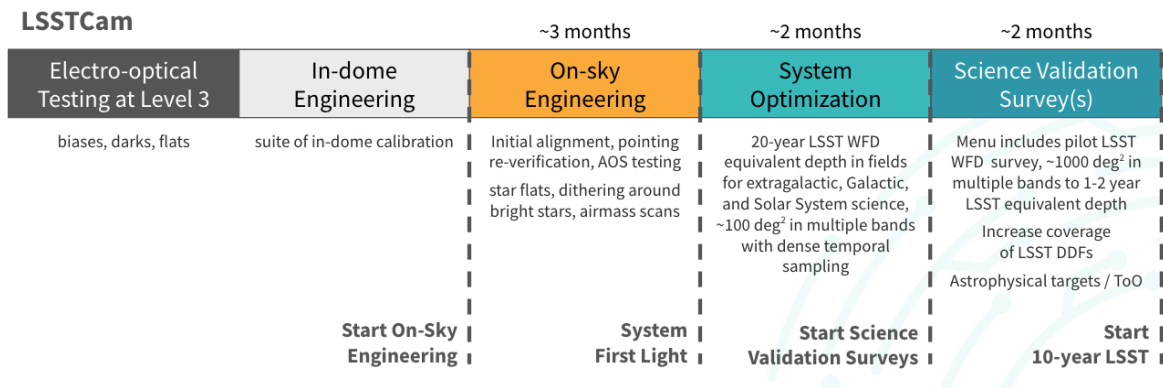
LSSTCam

~3 months

~2 months

~2 months

Electro-optical Testing at Level 3

In-dome Engineering

On-sky Engineering

System Optimization

Science Validation Survey(s)

biases, darks, flats

suite of in-dome calibration

Initial alignment, pointing re-verification, AOS testing

star flats, dithering around bright stars, airmass scans

20-year LSST WFD equivalent depth in fields for extragalactic, Galactic, and Solar System science, ~100 deg$^2$ in multiple bands with dense temporal sampling

Menu includes pilot LSST WFD survey, ~1000 deg$^2$ in multiple bands to 1-2 year LSST equivalent depth

Increase coverage of LSST DDFs

Astrophysical targets / ToO

Start On-Sky Engineering

System First Light

Start Science Validation Surveys

Start 10-year LSST